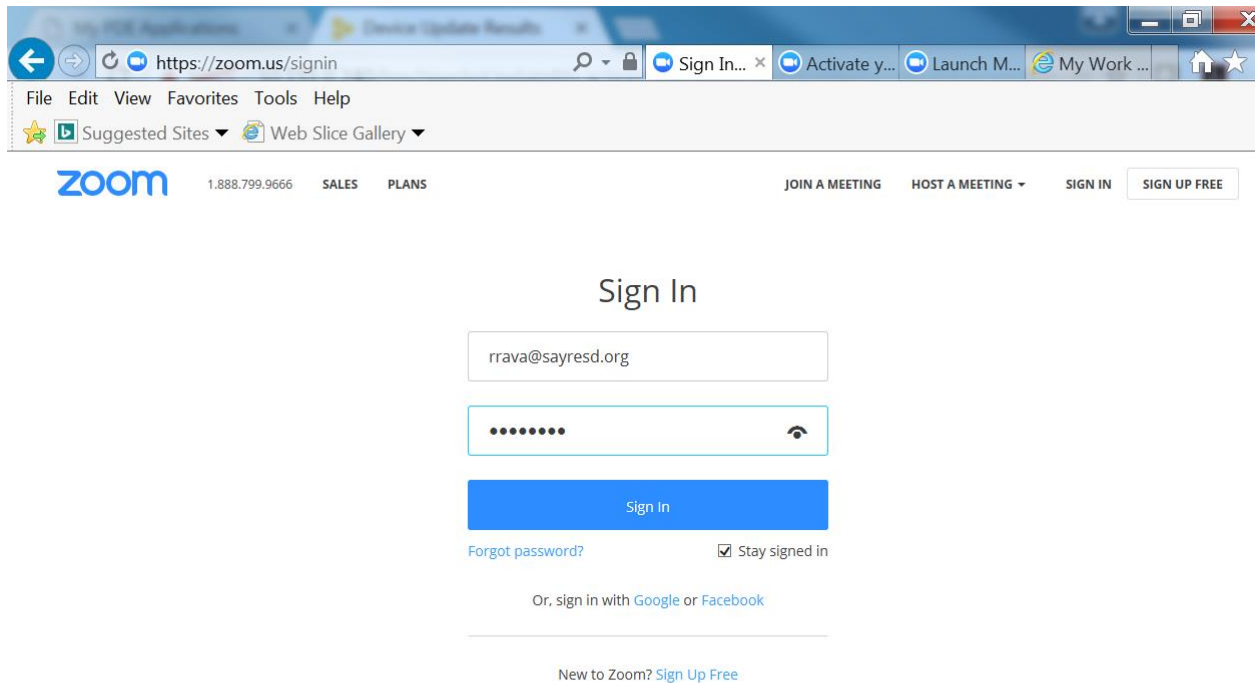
My PDE Applications
Device Update Results

https://zoom.us/signin

Sign In... ×
Activate y...
Launch M...
My Work ...

File Edit View Favorites Tools Help

Suggested Sites ▾ Web Slice Gallery ▾

zoom 1.888.799.9666 SALES PLANS

JOIN A MEETING HOST A MEETING ▾ SIGN IN SIGN UP FREE

Sign In

rrava@sayresd.org

••••••••

Sign In

Forgot password?

Stay signed in

Or, sign in with Google or Facebook

New to Zoom? Sign Up Free